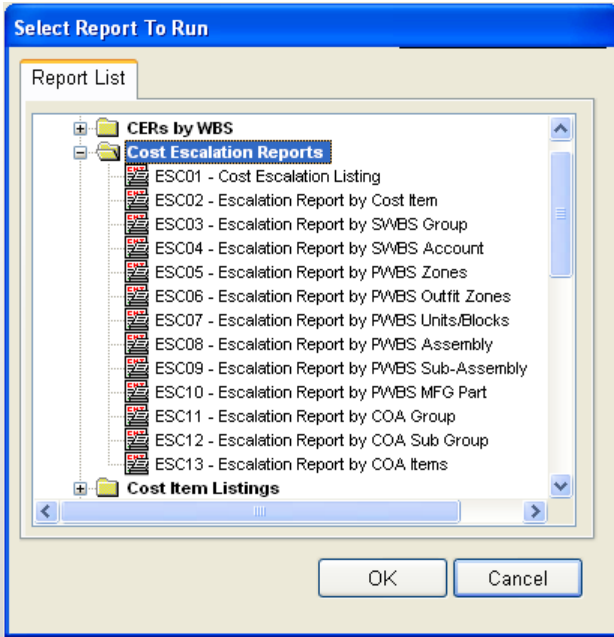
Select Report To Run

Report List

CERs by WBS
Cost Escalation Reports
ESC01 - Cost Escalation Listing
ESC02 - Escalation Report by Cost Item
ESC03 - Escalation Report by SWBS Group
ESC04 - Escalation Report by SWBS Account
ESC05 - Escalation Report by PWBS Zones
ESC06 - Escalation Report by PWBS Outfit Zones
ESC07 - Escalation Report by PWBS Units/Blocks
ESC08 - Escalation Report by PWBS Assembly
ESC09 - Escalation Report by PWBS Sub-Assembly
ESC10 - Escalation Report by PWBS MFG Part
ESC11 - Escalation Report by COA Group
ESC12 - Escalation Report by COA Sub Group
ESC13 - Escalation Report by COA Items
Cost Item Listings

OK
Cancel